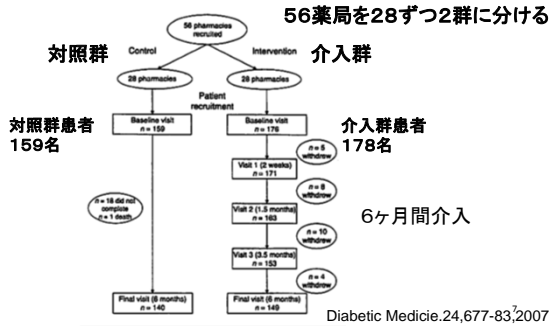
56薬局を28ずつ2群に分ける

56 pharmacies recruited

対照群

Control

Intervention

介入群

28 pharmacies

28 pharmacies

Patient recruitment

対照群患者
159名

Baseline visit
n = 159

Baseline visit
n = 178

介入群患者
178名

n = 5 withdrew

Visit 1 (2 weeks)
n = 171

n = 8 withdrew

n = 18 did not complete
n = 1 death

Visit 2 (1.5 months)
n = 163

6ヶ月間介入

n = 10 withdrew

Visit 3 (3.5 months)
n = 153

n = 4 withdrew

Final visit (6 months)
n = 140

Final visit (6 months)
n = 149

Diabetic Medicie.24,677-83,2007